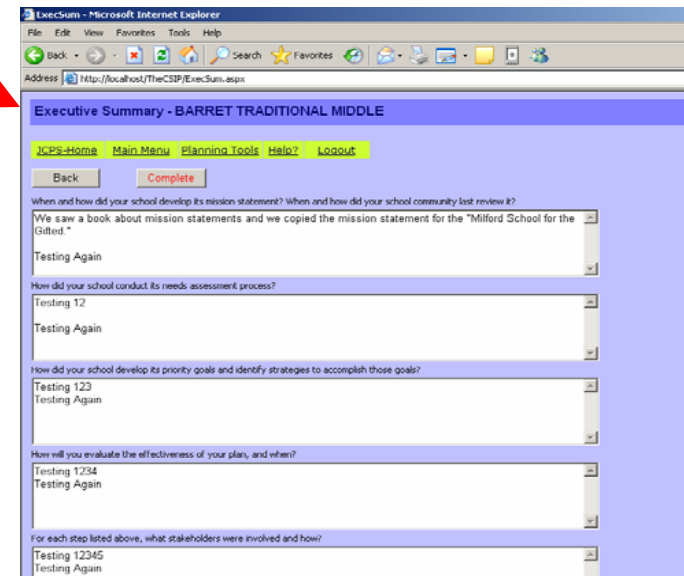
ExecSum - Microsoft Internet Explorer

File Edit View Favorites Tools Help

Back Search Favorites

Address http://localhost/TheCSIP/ExecSum.aspx

Executive Summary - BARRET TRADITIONAL MIDDLE

JCPS-Home Main Menu Planning Tools Help? Logout

Back Complete

When and how did your school develop its mission statement? When and how did your school community last review it?

We saw a book about mission statements and we copied the mission statement for the "Milford School for the Gifted."

Testing Again

How did your school conduct its needs assessment process?

Testing 12

Testing Again

How did your school develop its priority goals and identify strategies to accomplish those goals?

Testing 123
Testing Again

How will you evaluate the effectiveness of your plan, and when?

Testing 1234
Testing Again

For each step listed above, what stakeholders were involved and how?

Testing 12345
Testing Again